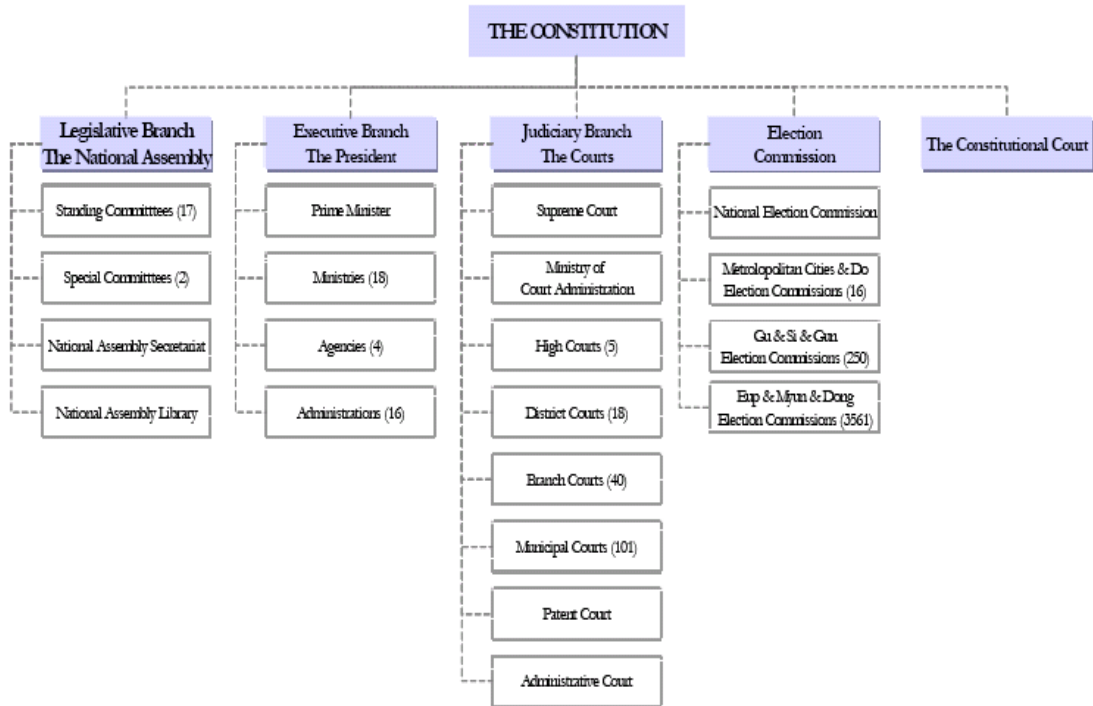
THE CONSTITUTION

Legislative Branch
The National Assembly

Standing Committtees (17)

Special Committtees (2)

National Assembly Secretariat

National Assembly Library

Executive Branch
The President

Prime Minister

Ministries (18)

Agencies (4)

Administrations (16)

Judiciary Branch
The Courts

Supreme Court

Ministry of
Court Administration

High Courts (5)

District Courts (18)

Branch Courts (40)

Municipal Courts (101)

Patent Court

Administrative Court

Election
Commission

National Election Commission

Metrolopolitan Cities & Do
Election Commissions (16)

Gu & Si & Gun
Election Commissions (250)

Eup & Myun & Dong
Election Commissions (3561)

The Constitutional Court